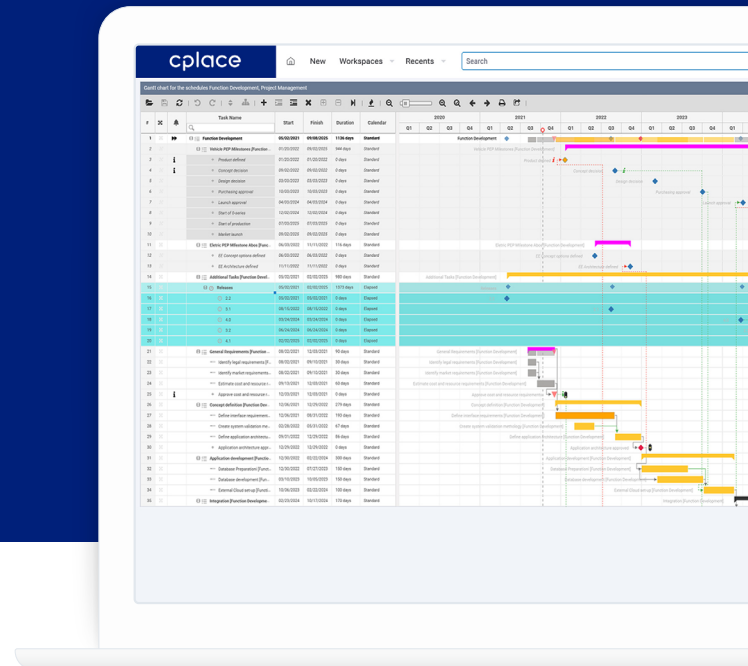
cplace

New Workspaces Recents

Search

Gantt chart for the schedules Function Development, Project Management

| # | | | Task Name | Start | Finish | Duration | Calendar |
|---|---|---|---|---|---|---|---|
| 1 | | | Function Development | 05/02/2021 | 09/08/2025 | 1126 days | Standard |
| 2 | | | Vehicle PCP Milestones [Function... | 01/20/2022 | 09/08/2025 | 944 days | Standard |
| 3 | | | Product defined | 01/20/2022 | 01/20/2022 | 0 days | Standard |
| 4 | | | Concept decision | 09/02/2022 | 09/02/2022 | 0 days | Standard |
| 5 | | | Design decision | 03/03/2023 | 03/03/2023 | 0 days | Standard |
| 6 | | | Purchasing approval | 10/03/2023 | 10/03/2023 | 0 days | Standard |
| 7 | | | Launch approval | 04/03/2024 | 04/03/2024 | 0 days | Standard |
| 8 | | | Start of 0-series | 12/02/2024 | 12/02/2024 | 0 days | Standard |
| 9 | | | Start of production | 07/03/2025 | 07/03/2025 | 0 days | Standard |
| 10 | | | Market launch | 09/08/2025 | 09/08/2025 | 0 days | Standard |
| 11 | | | Eletric PCP Milestone Ideas [Func... | 06/03/2022 | 11/11/2022 | 116 days | Standard |
| 12 | | | EE Concept options defined | 06/03/2022 | 06/03/2022 | 0 days | Standard |
| 13 | | | EE Architecture defined | 11/11/2022 | 11/11/2022 | 0 days | Standard |
| 14 | | | Additional Tasks [Function Devel... | 05/02/2021 | 03/28/2025 | 980 days | Standard |
| 15 | | | Releases | 02/02/2021 | 02/02/2025 | 1373 days | Elapsed |
| 16 | | | 2.2 | 03/25/2021 | 03/25/2021 | 0 days | Elapsed |
| 17 | | | 3.1 | 08/15/2022 | 08/15/2022 | 0 days | Elapsed |
| 18 | | | 4.0 | 03/24/2024 | 03/24/2024 | 0 days | Elapsed |
| 19 | | | 3.3 | 06/24/2024 | 06/24/2024 | 0 days | Elapsed |
| 20 | | | 4.1 | 02/02/2025 | 02/02/2025 | 0 days | Elapsed |
| 21 | | | General Requirements [Function... | 08/02/2021 | 12/03/2021 | 90 days | Standard |
| 22 | | | Identify legal requirements [F... | 08/02/2021 | 09/10/2021 | 30 days | Standard |
| 23 | | | Identify market requirements... | 08/02/2021 | 09/10/2021 | 30 days | Standard |
| 24 | | | Estimate cost and resource r... | 09/13/2021 | 12/03/2021 | 60 days | Standard |
| 25 | | | Approve cost and resource r... | 12/03/2021 | 12/03/2021 | 0 days | Standard |
| 26 | | | Concept definition [Function Dev... | 12/06/2021 | 12/20/2022 | 279 days | Standard |
| 27 | | | Define interface requirements... | 12/06/2021 | 08/31/2022 | 193 days | Standard |
| 28 | | | Create system validation me... | 02/28/2022 | 05/31/2022 | 67 days | Standard |
| 29 | | | Define application architect... | 09/01/2022 | 12/05/2022 | 68 days | Standard |
| 30 | | | Application architecture appr... | 12/20/2022 | 12/20/2022 | 0 days | Standard |
| 31 | | | Application development [Functi... | 12/20/2022 | 10/03/2023 | 208 days | Standard |
| 32 | | | Database Preparation [Functi... | 12/20/2022 | 07/27/2023 | 155 days | Standard |
| 33 | | | Database development [Funct... | 03/10/2023 | 10/03/2023 | 148 days | Standard |
| 34 | | | External Cloud setup [Functi... | 10/06/2023 | 02/22/2024 | 100 days | Standard |
| 35 | | | Integration [Function Develop... | 02/23/2024 | 10/17/2024 | 168 days | Standard |

2020 2021 2022 2023
Q1 Q2 Q3 Q4 Q1 Q2 Q3 Q4 Q1 Q2 Q3 Q4 Q1 Q2 Q3 Q4 Q1

Function Development
Vehicle PCP Milestones [Function Development]
Product defined
Concept decision
Design decision
Purchasing approval
Launch approval
Eletric PCP Milestone Ideas [Function Development]
EE Concept options defined
EE Architecture defined
Additional Tasks [Function Development]
Releases
General Requirements [Function Development]
Identify legal requirements [Function Development]
Identify market requirements [Function Development]
Estimate cost and resource requirements [Function Development]
Approve cost and resource requirements
Concept definition [Function Development]
Define interface requirements [Function Development]
Create system validation methodology [Function Development]
Define application Architecture [Function Development]
Application architecture approval
Application development [Function Development]
Database Preparation [Function Development]
Database development [Function Development]
External Cloud setup [Function Development]
Integration [Function Development]